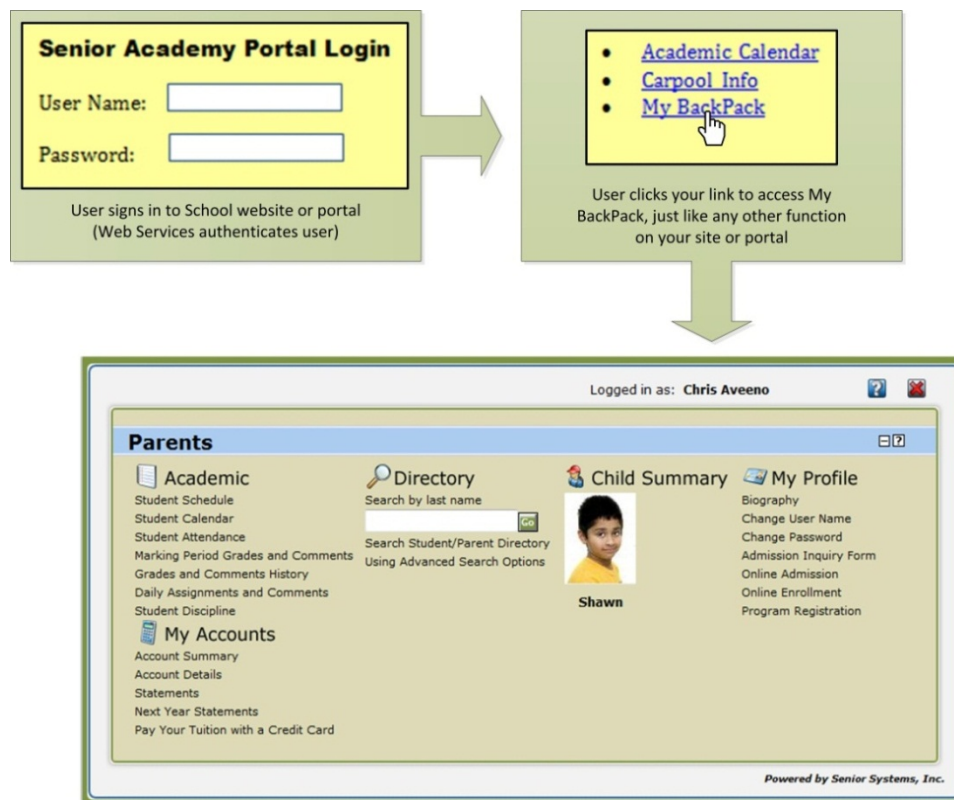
Senior Academy Portal Login

User Name:

Password:

User signs in to School website or portal (Web Services authenticates user)

- Academic Calendar
- Carpool Info
- My BackPack

User clicks your link to access My BackPack, just like any other function on your site or portal

Logged in as: Chris Aveeno

Parents

Academic
Student Schedule
Student Calendar
Student Attendance
Marking Period Grades and Comments
Grades and Comments History
Daily Assignments and Comments
Student Discipline

My Accounts
Account Summary
Account Details
Statements
Next Year Statements
Pay Your Tuition with a Credit Card

Directory
Search by last name
Go
Search Student/Parent Directory
Using Advanced Search Options

Child Summary
Shawn

My Profile
Biography
Change User Name
Change Password
Admission Inquiry Form
Online Admission
Online Enrollment
Program Registration

Powered by Senior Systems, Inc.